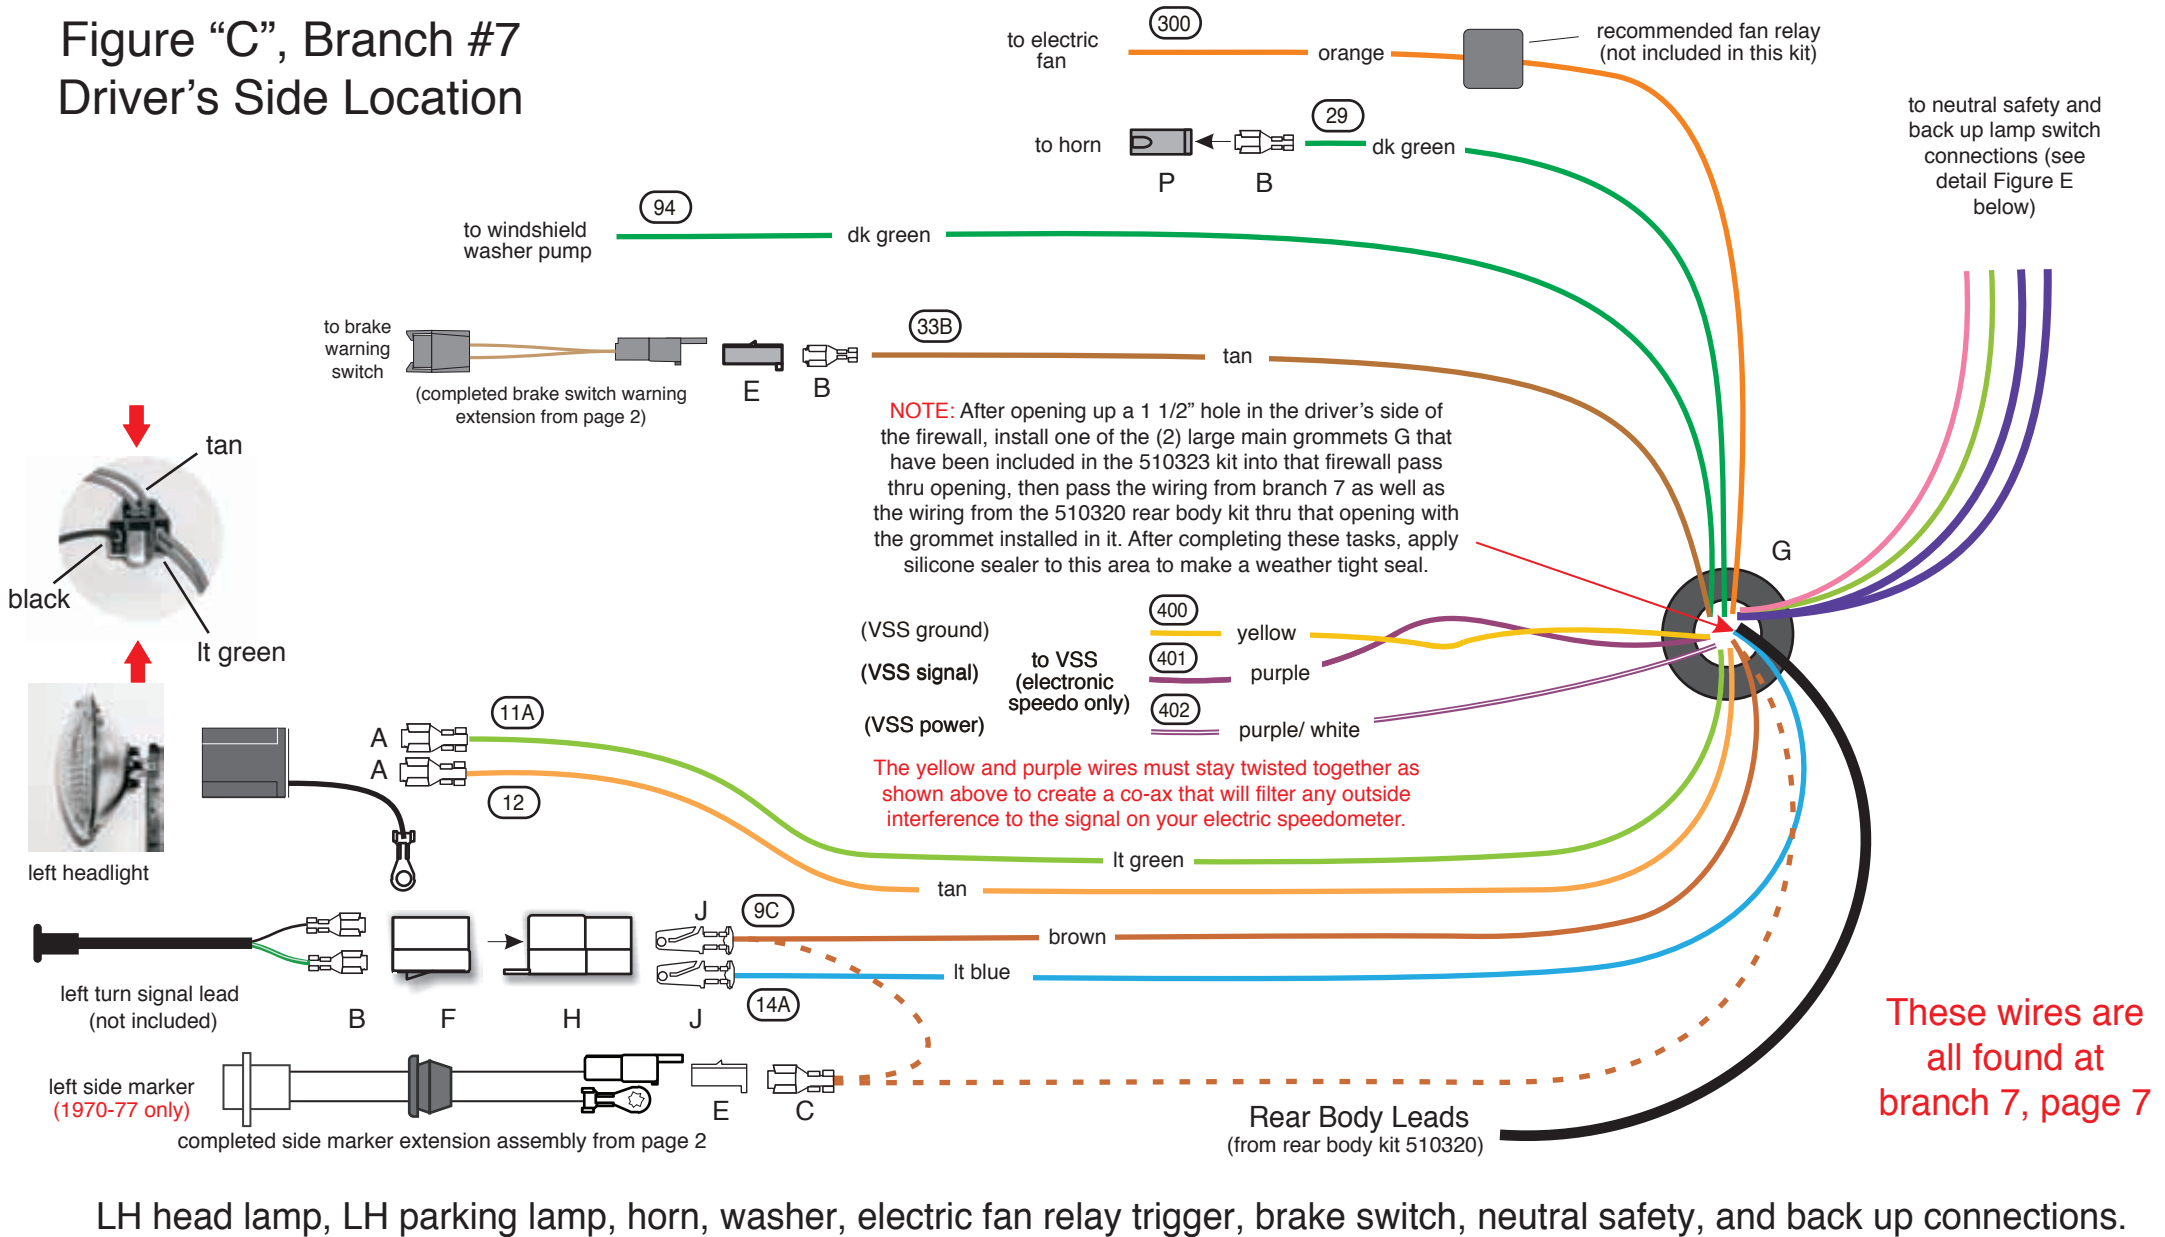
Figure “C”, Branch #7
Driver’s Side Location

to electric fan
300
orange
recommended fan relay (not included in this kit)

to horn
29
dk green
P
B

to neutral safety and back up lamp switch connections (see detail Figure E below)

to windshield washer pump
94
dk green

to brake warning switch
(completed brake switch warning extension from page 2)
E
B
33B
tan

tan
black
lt green

NOTE: After opening up a 1 1/2” hole in the driver’s side of the firewall, install one of the (2) large main grommets G that have been included in the 510323 kit into that firewall pass thru opening, then pass the wiring from branch 7 as well as the wiring from the 510320 rear body kit thru that opening with the grommet installed in it. After completing these tasks, apply silicone sealer to this area to make a weather tight seal.

G

(VSS ground)
(VSS signal)
(VSS power)
to VSS (electronic speedo only)
400
yellow
401
purple
402
purple/ white

The yellow and purple wires must stay twisted together as shown above to create a co-ax that will filter any outside interference to the signal on your electric speedometer.

left headlight
A
A
11A
12
lt green
tan

J
9C
brown
lt blue
J
14A

left turn signal lead (not included)
B
F
H

These wires are all found at branch 7, page 7

left side marker
(1970-77 only)
E
C
completed side marker extension assembly from page 2

Rear Body Leads
(from rear body kit 510320)

LH head lamp, LH parking lamp, horn, washer, electric fan relay trigger, brake switch, neutral safety, and back up connections.